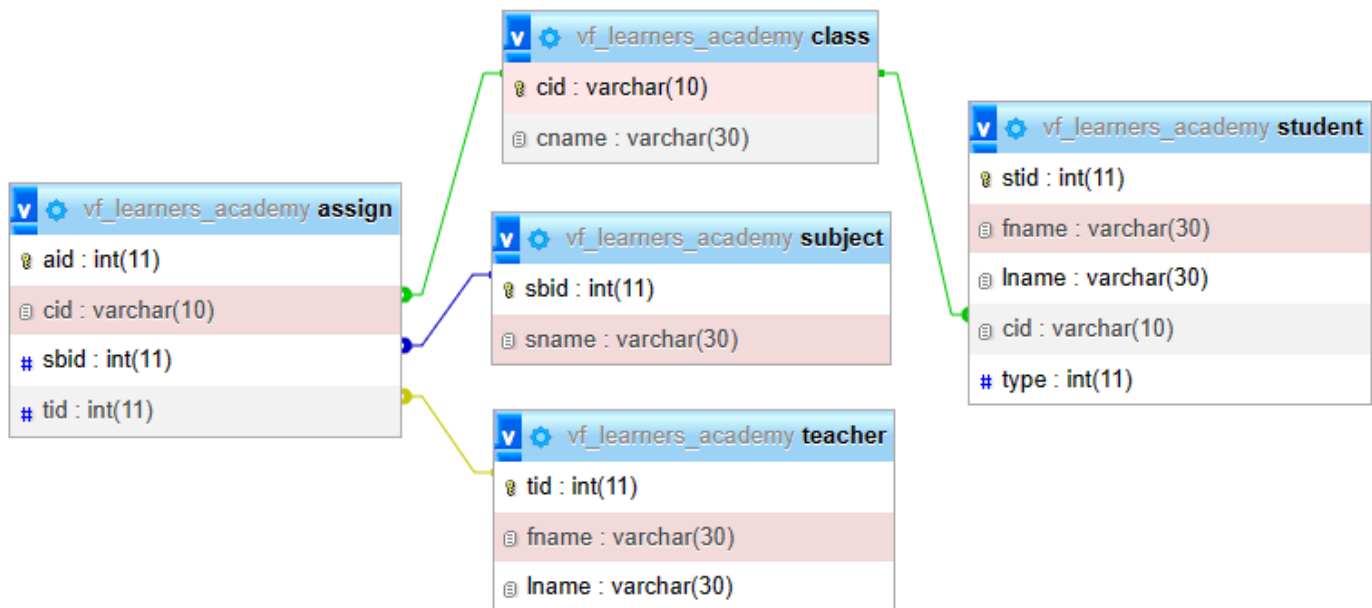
v vf_learners_academy class
cid : varchar(10)
cname : varchar(30)

v vf_learners_academy assign
aid : int(11)
cid : varchar(10)
sbid : int(11)
tid : int(11)

v vf_learners_academy subject
sbid : int(11)
sname : varchar(30)

v vf_learners_academy teacher
tid : int(11)
fname : varchar(30)
lname : varchar(30)

v vf_learners_academy student
stid : int(11)
fname : varchar(30)
lname : varchar(30)
cid : varchar(10)
type : int(11)